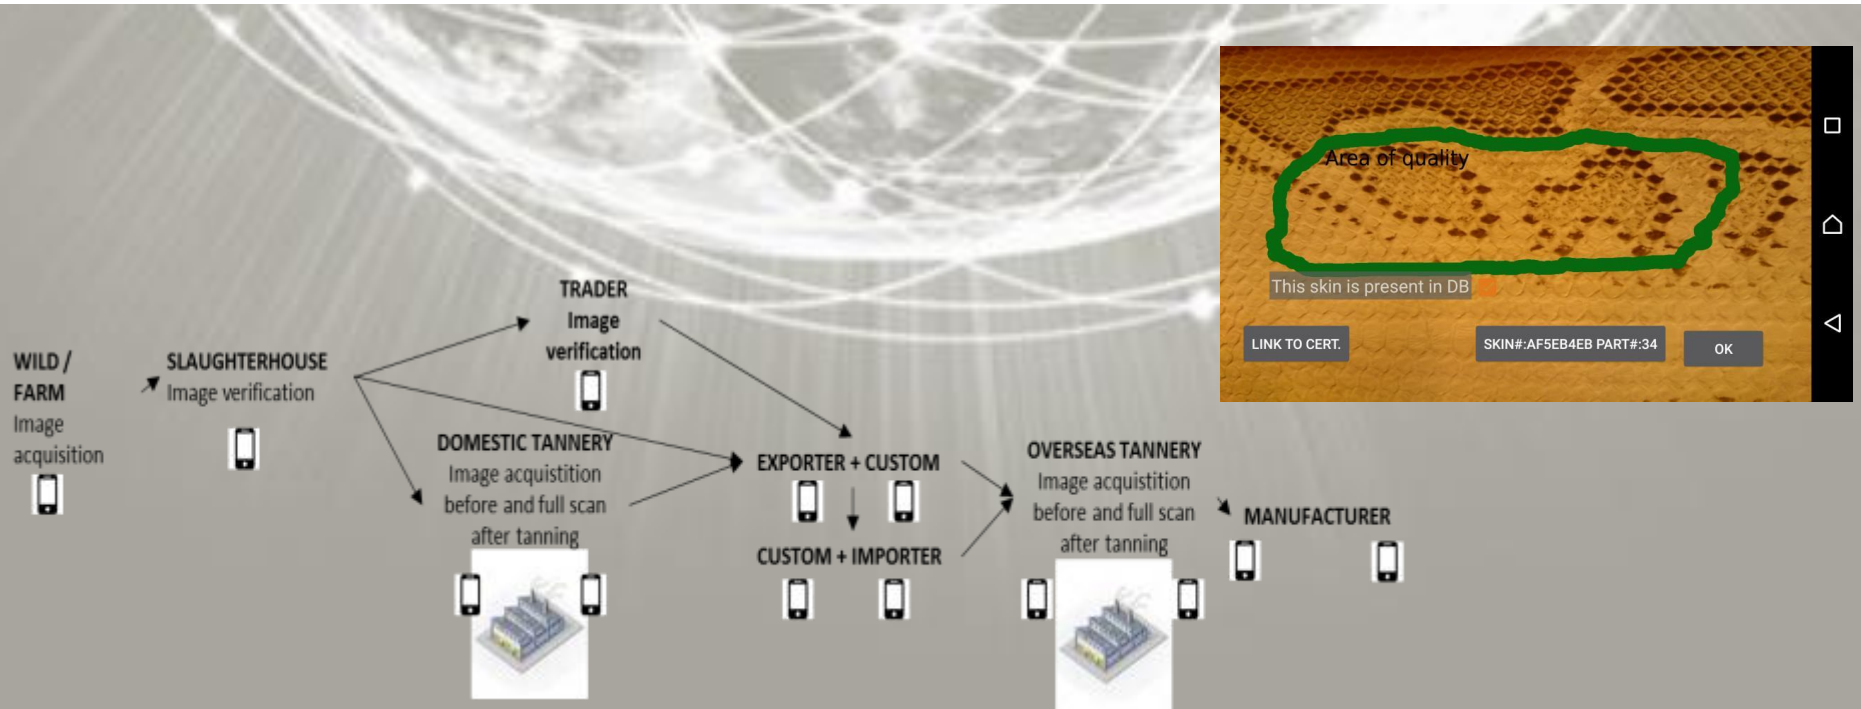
Area of quality

This skin is present in DB

LINK TO CERT.

SKIN#:AF5EB4EB PART#:34

OK

WILD / FARM
Image acquisition

SLAUGHTERHOUSE
Image verification

TRADER
Image verification

DOMESTIC TANNERY
Image acquistition before and full scan after tanning

EXPORTER + CUSTOM

CUSTOM + IMPORTER

OVERSEAS TANNERY
Image acquistition before and full scan after tanning

MANUFACTURER